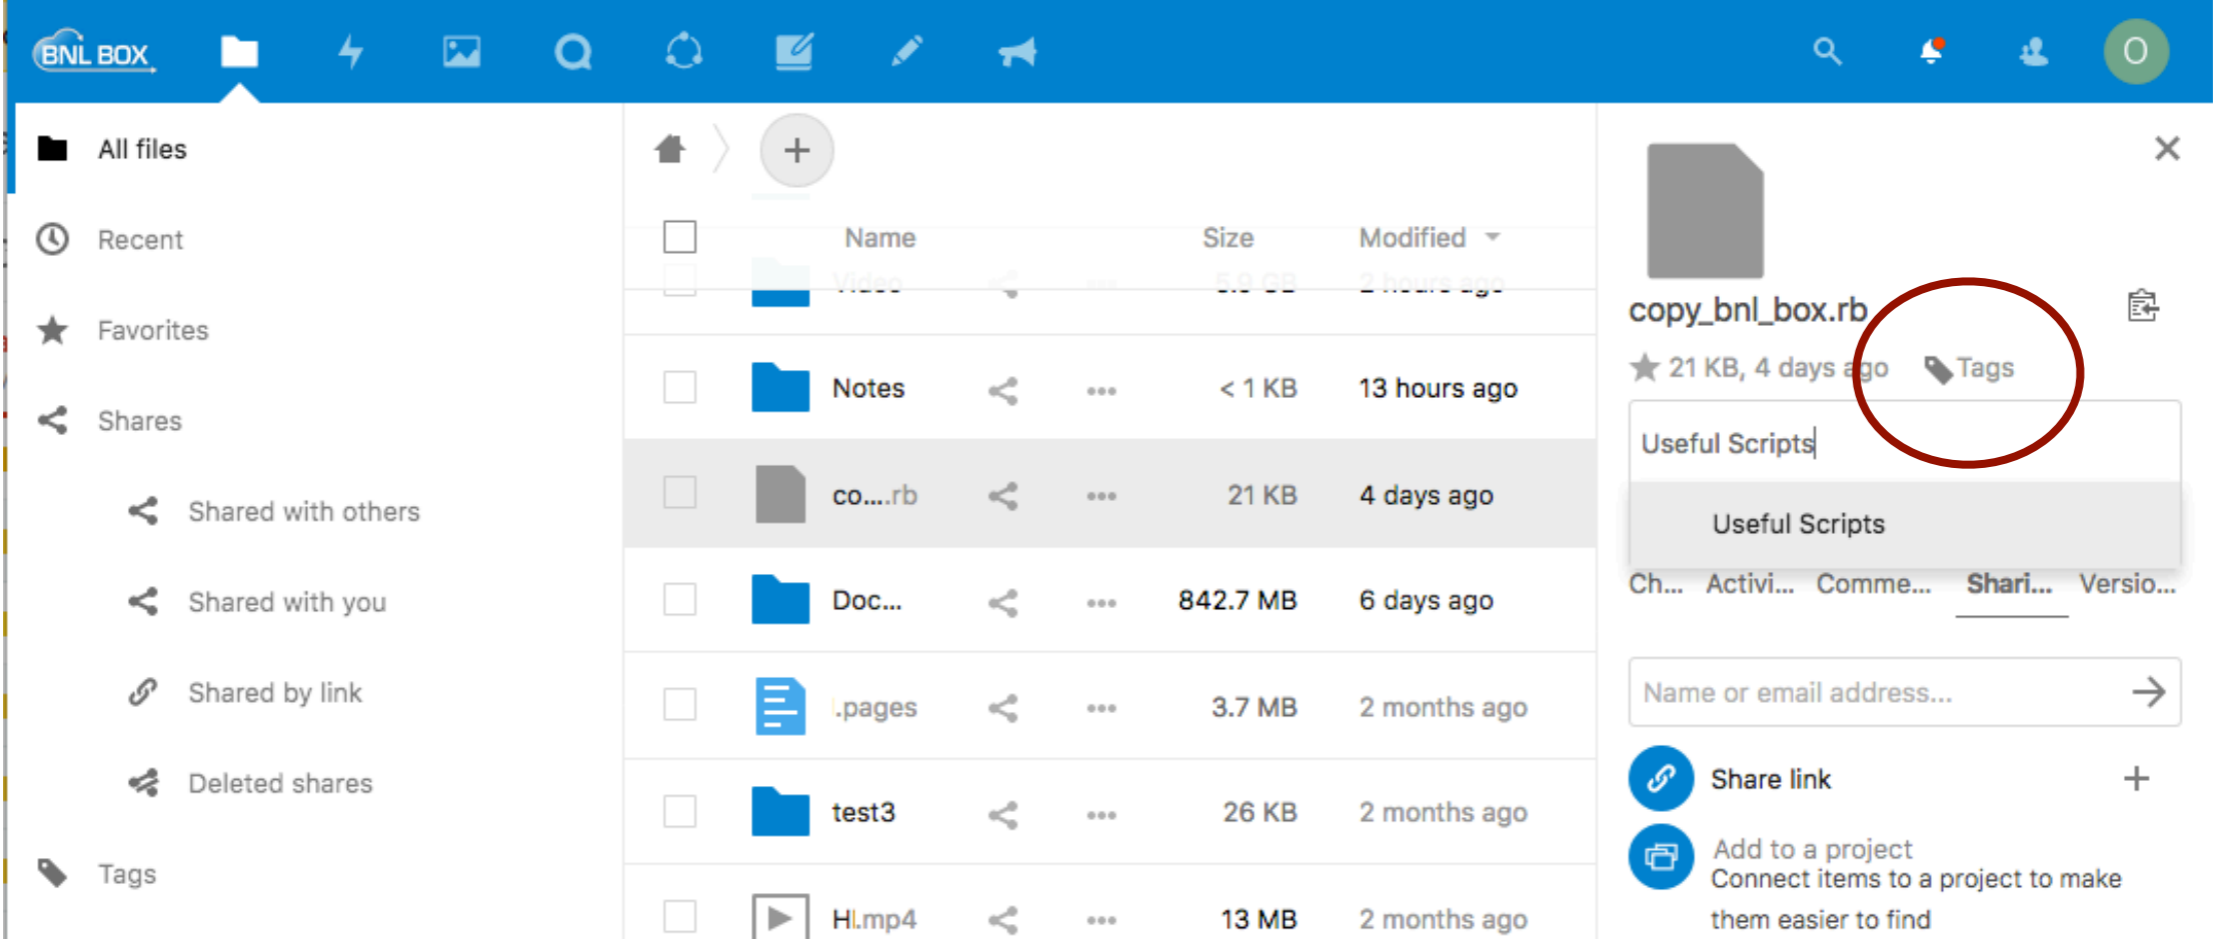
BNL BOX

O

All files

Recent

Favorites

Shares

Shared with others

Shared with you

Shared by link

Deleted shares

Tags

+

| Name | Size | Modified |
|---|---|---|
| Video | 5.0 GB | 2 hours ago |
| Notes | < 1 KB | 13 hours ago |
| co....rb | 21 KB | 4 days ago |
| Doc... | 842.7 MB | 6 days ago |
| .pages | 3.7 MB | 2 months ago |
| test3 | 26 KB | 2 months ago |
| H.mp4 | 13 MB | 2 months ago |

copy_bnl_box.rb

21 KB, 4 days ago Tags

Useful Scripts

Useful Scripts

Ch... Activi... Comme... Shari... Versio...

Name or email address...

Share link

Add to a project
Connect items to a project to make them easier to find